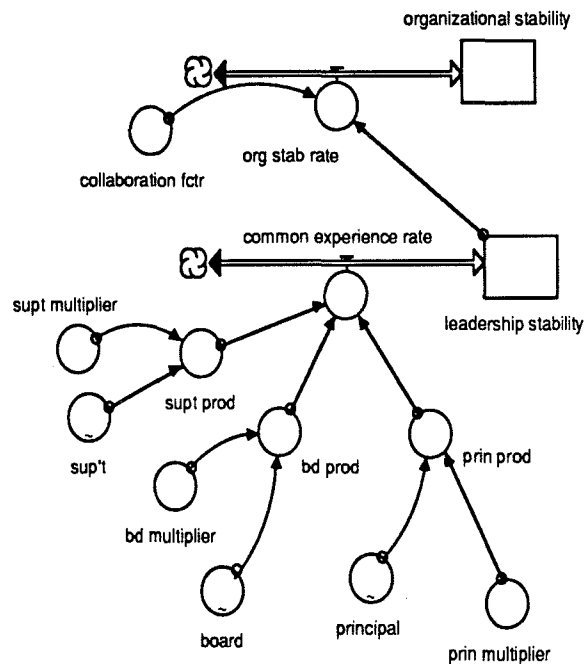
organizational stability

collaboration fctr

org stab rate

common experience rate

supt multiplier

leadership stability

supt prod

sup't

bd prod

prin prod

bd multiplier

board

principal

prin multiplier